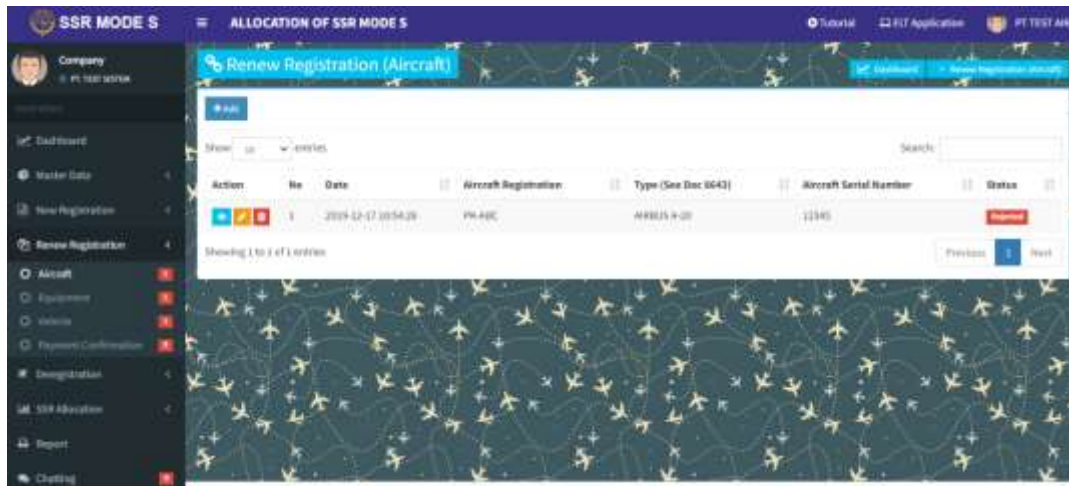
SSR MODE S
ALLOCATION OF SSR MODE S
Tutorial
FLT Application
PT TEST AIR

Company
PT TEST SISTEM
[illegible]

Dashboard
Master Data
New Registration
Renew Registration
Aircraft
Equipment
Vehicle
Payment Confirmation
Deregistration
SSR Allocation
Report
Chatting

Renew Registration (Aircraft)
Dashboard
Renew Registration (Aircraft)

+ Add

Show 10 entries
Search:

| Action | No | Date | Aircraft Registration | Type (See Doc 8643) | Aircraft Serial Number | Status |
|---|---|---|---|---|---|---|
| | 1 | 2019-12-17 10:54:28 | PK-ABC | AIRBUS A-20 | 12345 | Rejected |

Showing 1 to 1 of 1 entries
Previous 1 Next